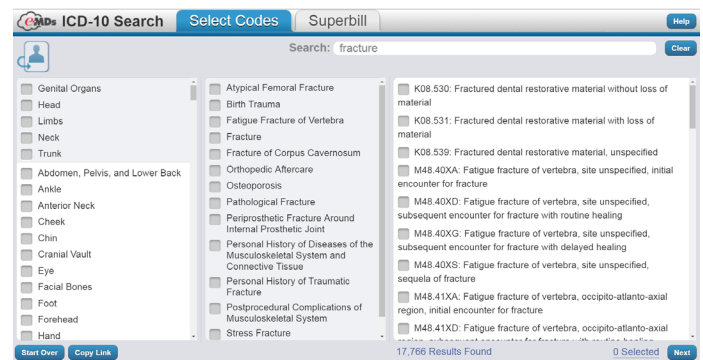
eMDs ICD-10 Search

Select Codes

Superbill

Help

Search: fracture

Clear

Genital Organs
Head
Limbs
Neck
Trunk
Abdomen, Pelvis, and Lower Back
Ankle
Anterior Neck
Cheek
Chin
Cranial Vault
Eye
Facial Bones
Foot
Forehead
Hand

Atypical Femoral Fracture
Birth Trauma
Fatigue Fracture of Vertebra
Fracture
Fracture of Corpus Cavernosum
Orthopedic Aftercare
Osteoporosis
Pathological Fracture
Periprosthetic Fracture Around Internal Prosthetic Joint
Personal History of Diseases of the Musculoskeletal System and Connective Tissue
Personal History of Traumatic Fracture
Postprocedural Complications of Musculoskeletal System
Stress Fracture

K08.530: Fractured dental restorative material without loss of material
K08.531: Fractured dental restorative material with loss of material
K08.539: Fractured dental restorative material, unspecified
M48.40XA: Fatigue fracture of vertebra, site unspecified, initial encounter for fracture
M48.40XD: Fatigue fracture of vertebra, site unspecified, subsequent encounter for fracture with routine healing
M48.40XG: Fatigue fracture of vertebra, site unspecified, subsequent encounter for fracture with delayed healing
M48.40XS: Fatigue fracture of vertebra, site unspecified, sequela of fracture
M48.41XA: Fatigue fracture of vertebra, occipito-atlanto-axial region, initial encounter for fracture
M48.41XD: Fatigue fracture of vertebra, occipito-atlanto-axial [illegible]

Start Over
Copy Link
17,766 Results Found
0 Selected
Next